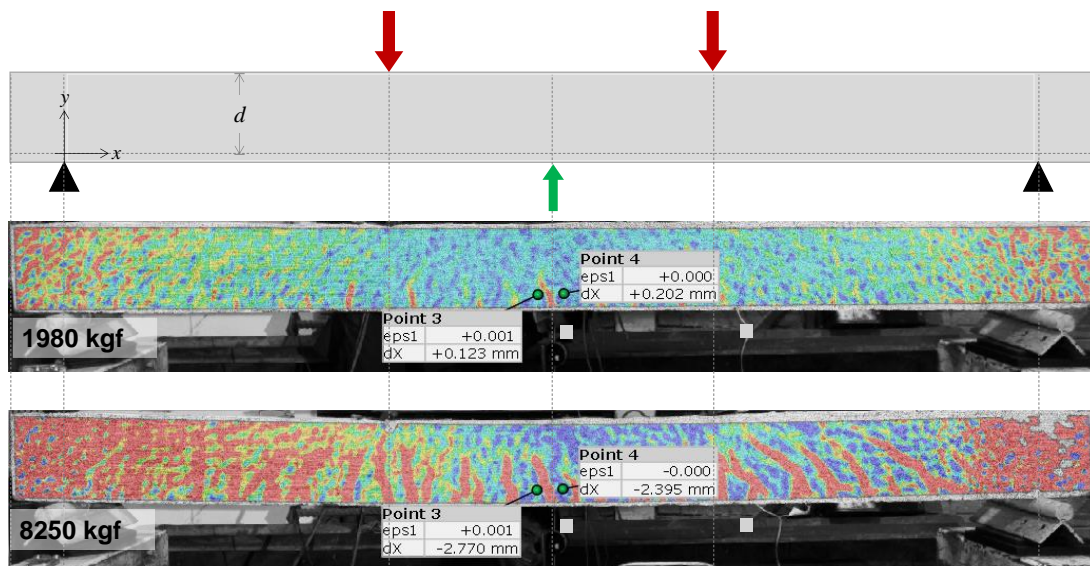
$y$

$d$

$x$

| Point 4 | |
|---|---|
| eps1 | +0.000 |
| dX | +0.202 mm |

| Point 3 | |
|---|---|
| eps1 | +0.001 |
| dX | +0.123 mm |

1980 kgf

| Point 4 | |
|---|---|
| eps1 | -0.000 |
| dX | -2.395 mm |

| Point 3 | |
|---|---|
| eps1 | +0.001 |
| dX | -2.770 mm |

8250 kgf